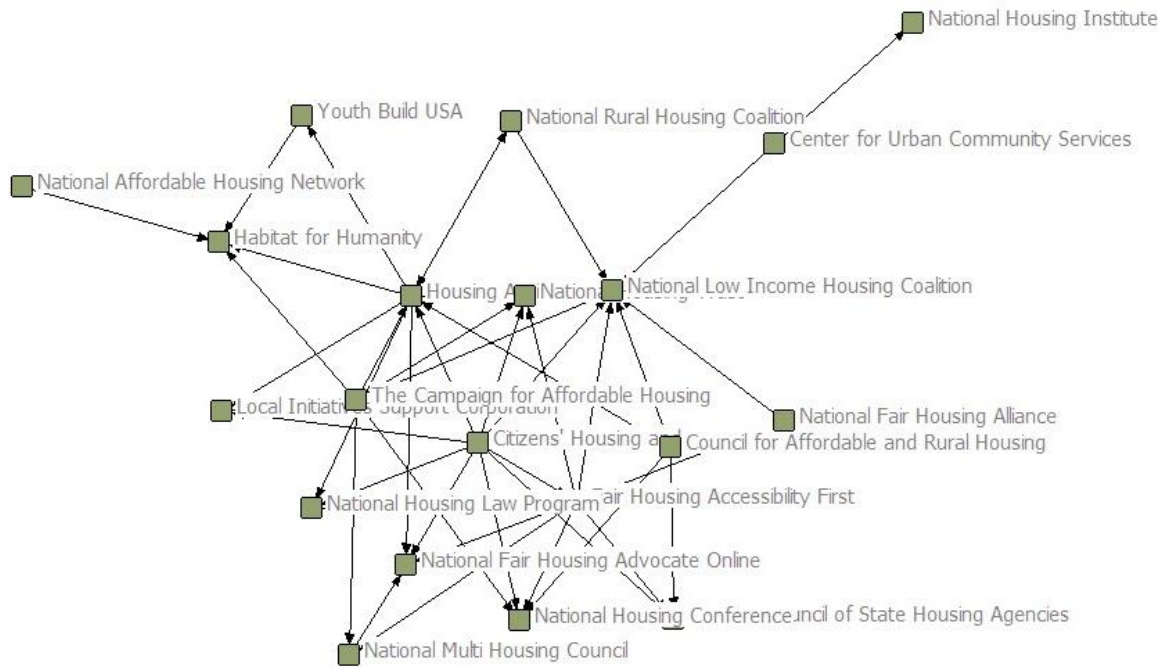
National Housing Institute

Youth Build USA

National Rural Housing Coalition

Center for Urban Community Services

National Affordable Housing Network

Habitat for Humanity

Housing A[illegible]National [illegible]

National Low Income Housing Coalition

The Campaign for Affordable Housing

Local Initiatives Support Corporation

National Fair Housing Alliance

Citizens' Housing a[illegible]

Council for Affordable and Rural Housing

National Housing Law Program

Fair Housing Accessibility First

National Fair Housing Advocate Online

National Housing Conference

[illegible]uncil of State Housing Agencies

National Multi Housing Council